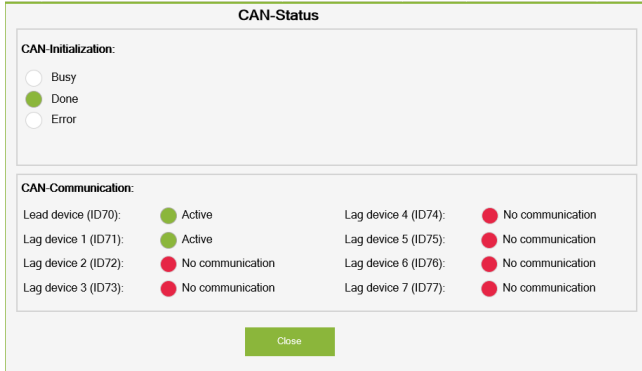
CAN-Status

CAN-Initialization:

Busy
Done
Error

CAN-Communication:

Lead device (ID70): Active
Lag device 1 (ID71): Active
Lag device 2 (ID72): No communication
Lag device 3 (ID73): No communication

Lag device 4 (ID74): No communication
Lag device 5 (ID75): No communication
Lag device 6 (ID76): No communication
Lag device 7 (ID77): No communication

Close